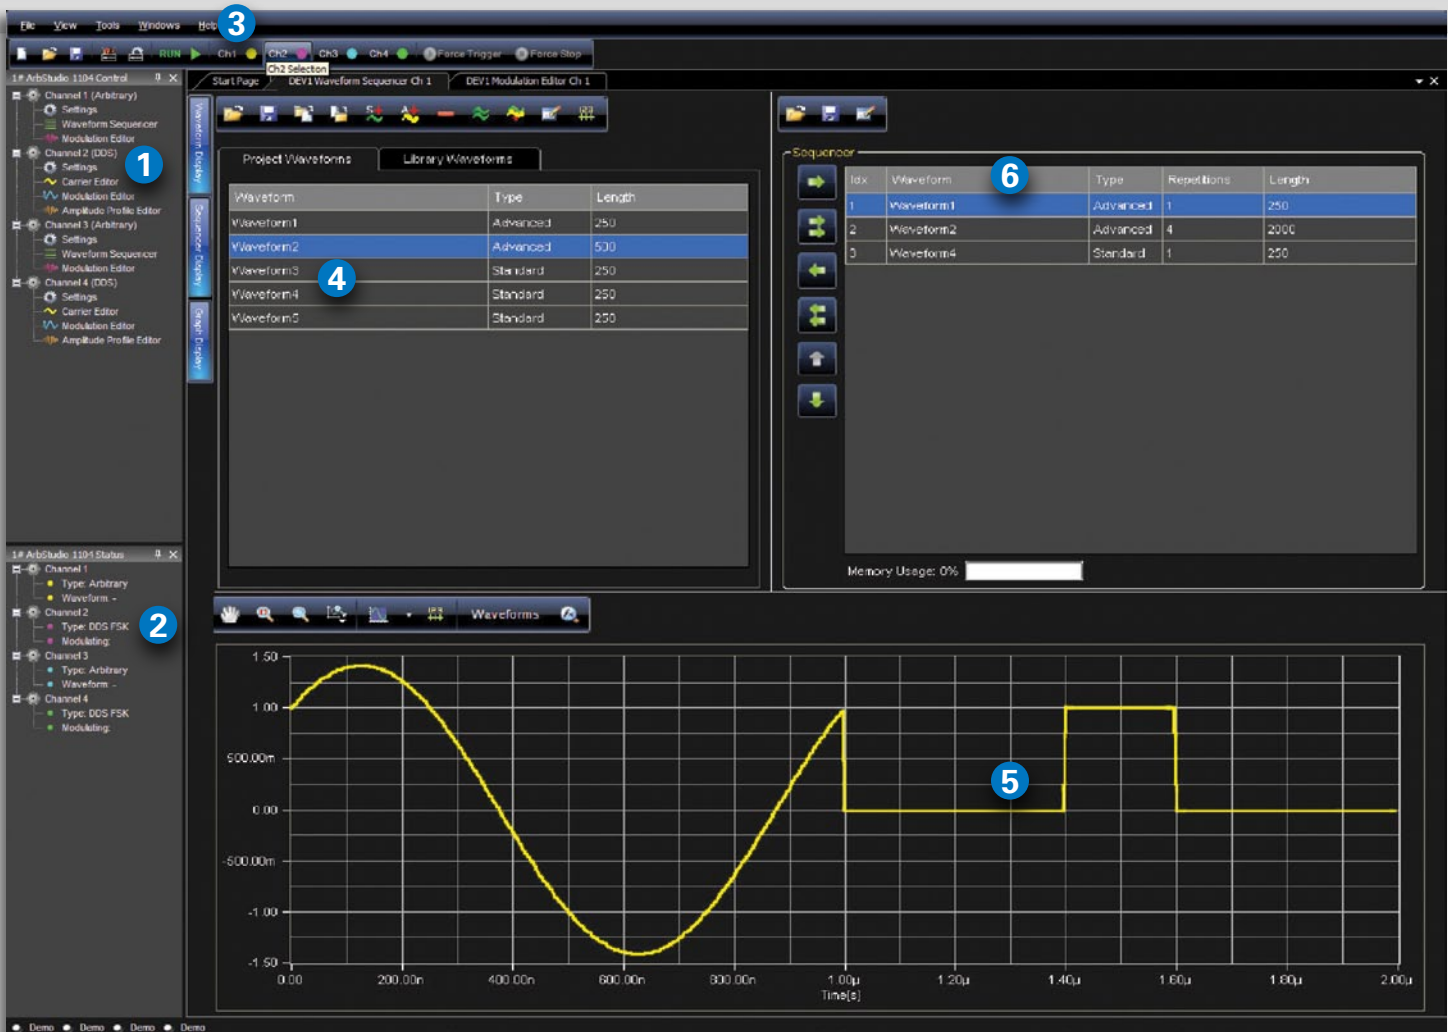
File View Tools Windows Help 3

RUN Ch1 Ch2 Ch3 Ch4 Force Trigger Force Stop

Ch2 Selection

1# ArbStudio 1104 Control

Channel 1 (Arbitrary)
Settings
Waveform Sequencer
Modulation Editor
Channel 2 (DDS)
Settings
Carrier Editor
Modulation Editor
Amplitude Profile Editor
Channel 3 (Arbitrary)
Settings
Waveform Sequencer
Modulation Editor
Channel 4 (DDS)
Settings
Carrier Editor
Modulation Editor
Amplitude Profile Editor

1

1# ArbStudio 1104 Status

Channel 1
Type: Arbitrary
Waveform: -
Channel 2
Type: DDS FSK
Modulating:
Channel 3
Type: Arbitrary
Waveform: -
Channel 4
Type: DDS FSK
Modulating:

2

Start Page DEV1 Waveform Sequencer Ch 1 DEV1 Modulation Editor Ch 1

Waveform Display Sequencer Display Graph Display

Project Waveforms Library Waveforms

| Waveform | Type | Length |
|---|---|---|
| Waveform1 | Advanced | 250 |
| Waveform2 | Advanced | 500 |
| Waveform3 | Standard | 250 |
| Waveform4 | Standard | 250 |
| Waveform5 | Standard | 250 |

4

Sequencer

| Idx | Waveform | Type | Repetitions | Length |
|---|---|---|---|---|
| 1 | Waveform1 | Advanced | 1 | 250 |
| 2 | Waveform2 | Advanced | 4 | 2000 |
| 3 | Waveform4 | Standard | 1 | 250 |

6

Memory Usage: 0%

Waveforms

1.50
1.00
500.00m
0.00
-500.00m
-1.00
-1.50
0.00 200.00n 400.00n 600.00n 800.00n 1.00µ 1.20µ 1.40µ 1.60µ 1.80µ 2.00µ
Time[s]

5

Demo Demo Demo Demo